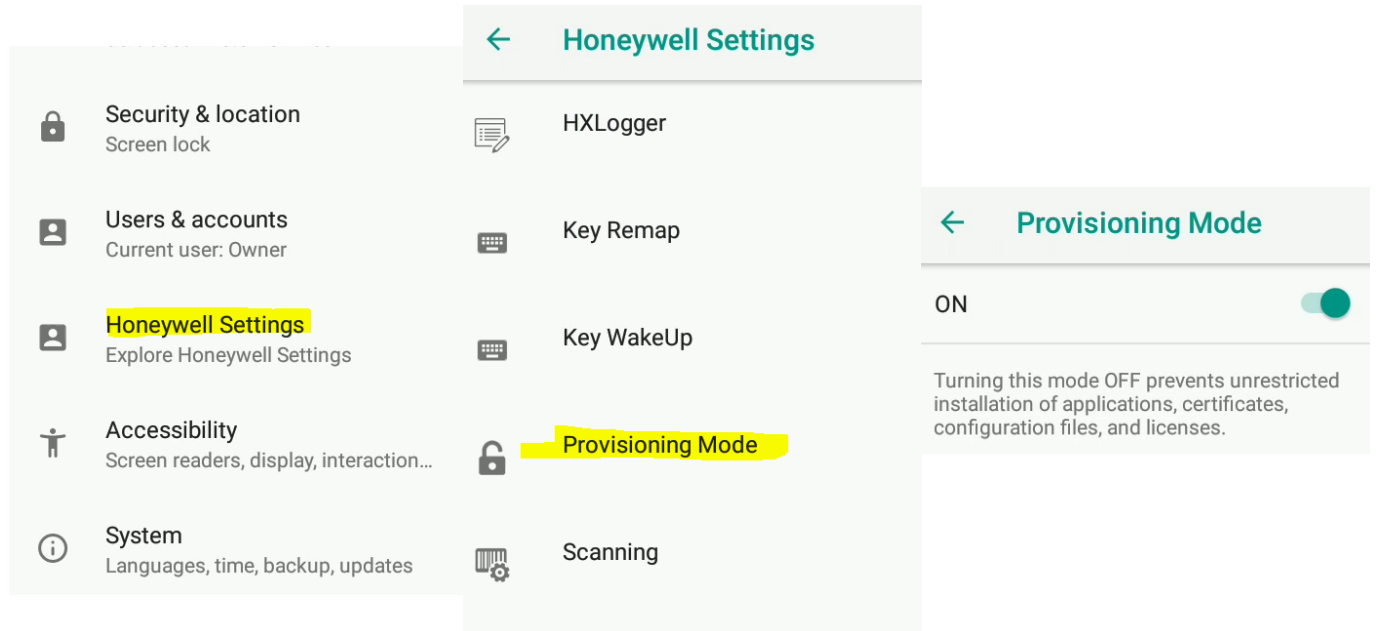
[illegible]

Security & location
Screen lock

Users & accounts
Current user: Owner

Honeywell Settings
Explore Honeywell Settings

Accessibility
Screen readers, display, interaction…

System
Languages, time, backup, updates

Honeywell Settings

HXLogger

Key Remap

Key WakeUp

Provisioning Mode

Scanning

Provisioning Mode

ON

Turning this mode OFF prevents unrestricted installation of applications, certificates, configuration files, and licenses.